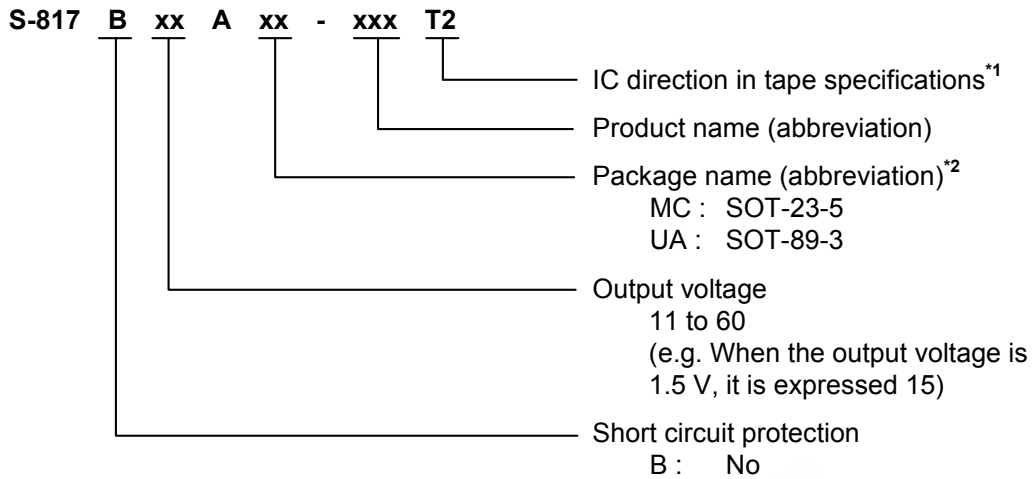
S-817 B xx A xx - xxx T2

IC direction in tape specifications$^{*1}$

Product name (abbreviation)

Package name (abbreviation)$^{*2}$
MC : SOT-23-5
UA : SOT-89-3

Output voltage
11 to 60
(e.g. When the output voltage is 1.5 V, it is expressed 15)

Short circuit protection
B : No